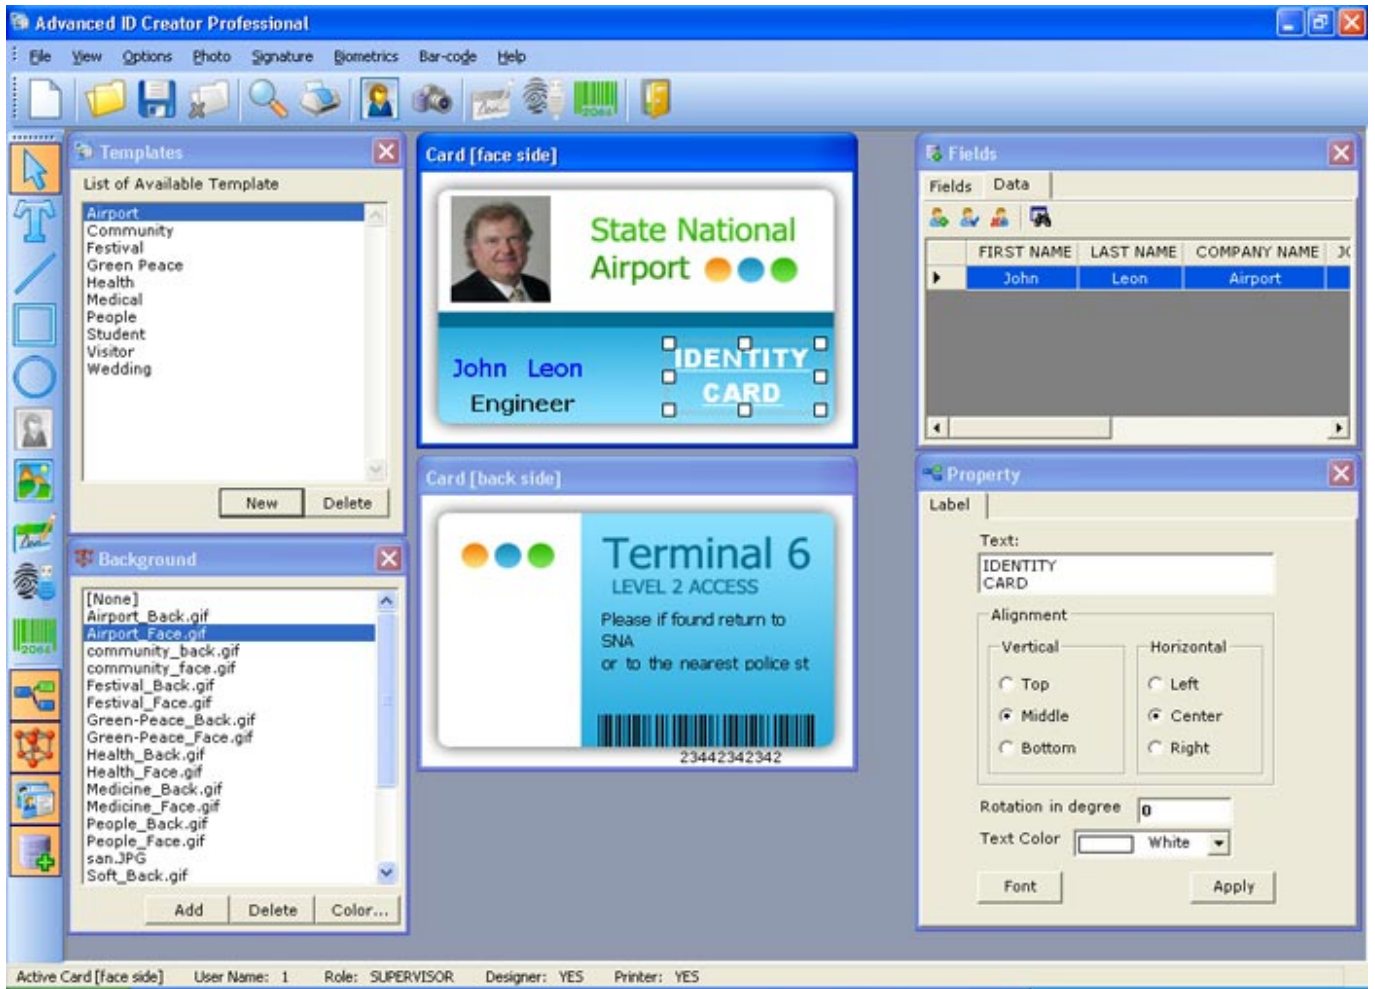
Advanced ID Creator Professional

File View Options Photo Signature Biometrics Bar-code Help

Templates

List of Available Template

Airport
Community
Festival
Green Peace
Health
Medical
People
Student
Visitor
Wedding

New Delete

Background

[None]
Airport_Back.gif
Airport_Face.gif
community_back.gif
community_face.gif
Festival_Back.gif
Festival_Face.gif
Green-Peace_Back.gif
Green-Peace_Face.gif
Health_Back.gif
Health_Face.gif
Medicine_Back.gif
Medicine_Face.gif
People_Back.gif
People_Face.gif
san.JPG
Soft_Back.gif

Add Delete Color...

Card [face side]

State National Airport

John Leon
Engineer

IDENTITY CARD

Card [back side]

Terminal 6
LEVEL 2 ACCESS
Please if found return to SNA
or to the nearest police st

23442342342

Fields

Fields Data

| FIRST NAME | LAST NAME | COMPANY NAME | J( |
|---|---|---|---|
| John | Leon | Airport | |

Property

Label

Text:
IDENTITY
CARD

Alignment

Vertical
Top
Middle
Bottom

Horizontal
Left
Center
Right

Rotation in degree 0

Text Color White

Font Apply

Active Card [face side] User Name: 1 Role: SUPERVISOR Designer: YES Printer: YES